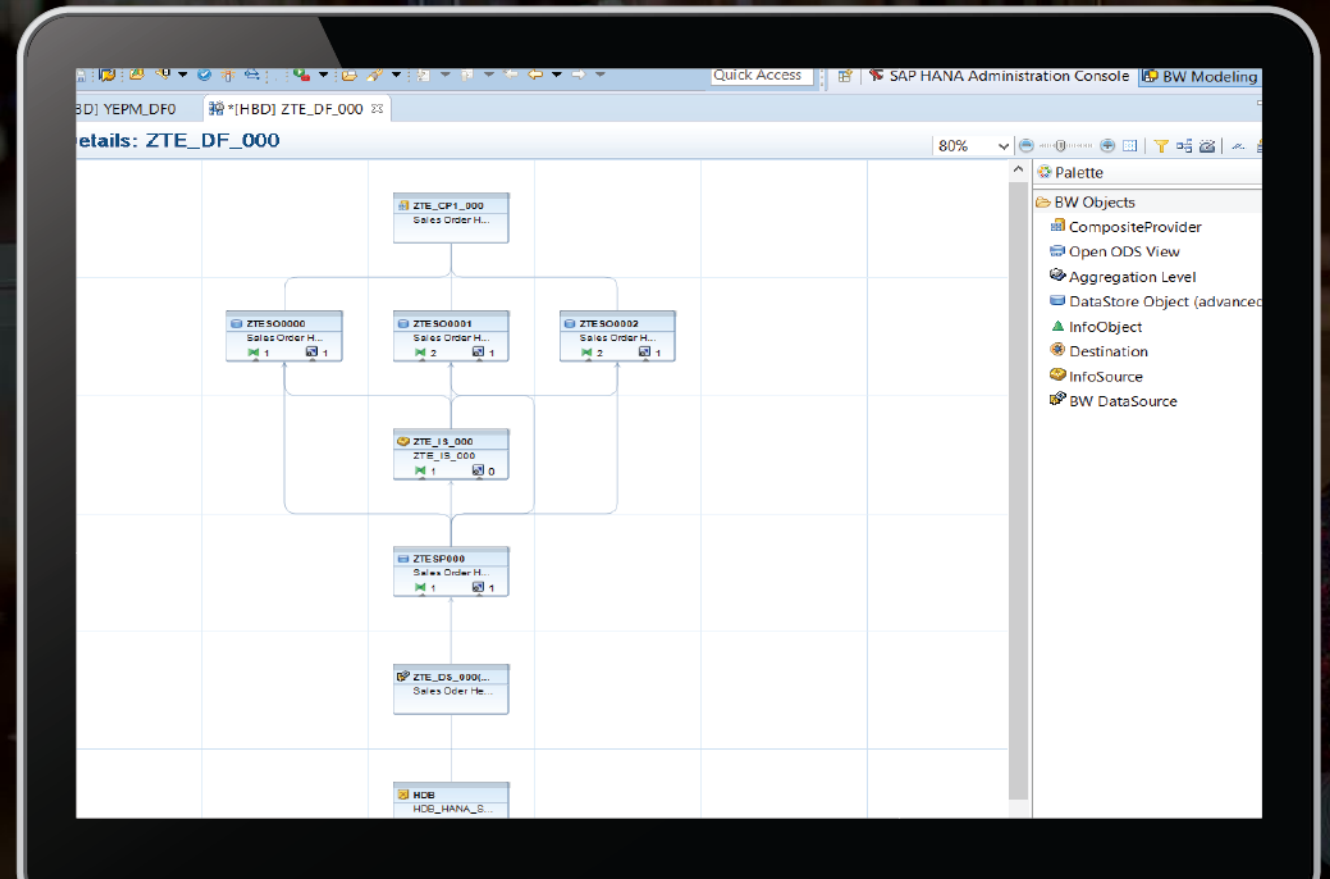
Quick Access

SAP HANA Administration Console

BW Modeling

BD] YEPM_DF0

*[HBD] ZTE_DF_000

etails: ZTE_DF_000

80%

ZTE_CP1_000
Sales Order H...

ZTESO0000
Sales Order H...
1 1

ZTESO0001
Sales Order H...
2 1

ZTESO0002
Sales Order H...
2 1

ZTE_IS_000
ZTE_IS_000
1 0

ZTESP000
Sales Order H...
1 1

ZTE_DS_000(...
Sales Oder He...

HDB
HDB_HANA_S...

Palette

BW Objects

CompositeProvider

Open ODS View

Aggregation Level

DataStore Object (advanced

InfoObject

Destination

InfoSource

BW DataSource